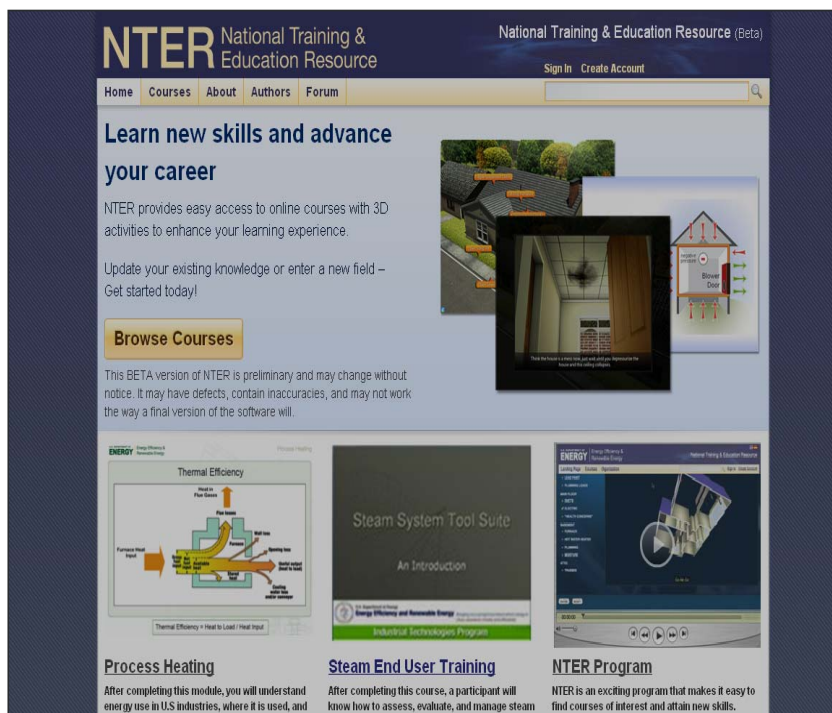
NTER National Training & Education Resource

National Training & Education Resource (Beta)

Sign In Create Account

Home Courses About Authors Forum

Learn new skills and advance your career

NTER provides easy access to online courses with 3D activities to enhance your learning experience.

Update your existing knowledge or enter a new field – Get started today!

Browse Courses

This BETA version of NTER is preliminary and may change without notice. It may have defects, contain inaccuracies, and may not work the way a final version of the software will.

Blower Door

ENERGY

Process Heating

Thermal Efficiency

Heat in Flue Gases

Furnace Heat Input

Thermal Efficiency = Heat to Load / Heat Input

Steam System Tool Suite

An Introduction

Energy Efficiency and Renewable Energy

Industrial Technologies Program

National Training & Education Resource

Process Heating

After completing this module, you will understand energy use in U.S industries, where it is used, and

Steam End User Training

After completing this course, a participant will know how to assess, evaluate, and manage steam

NTER Program

NTER is an exciting program that makes it easy to find courses of interest and attain new skills.